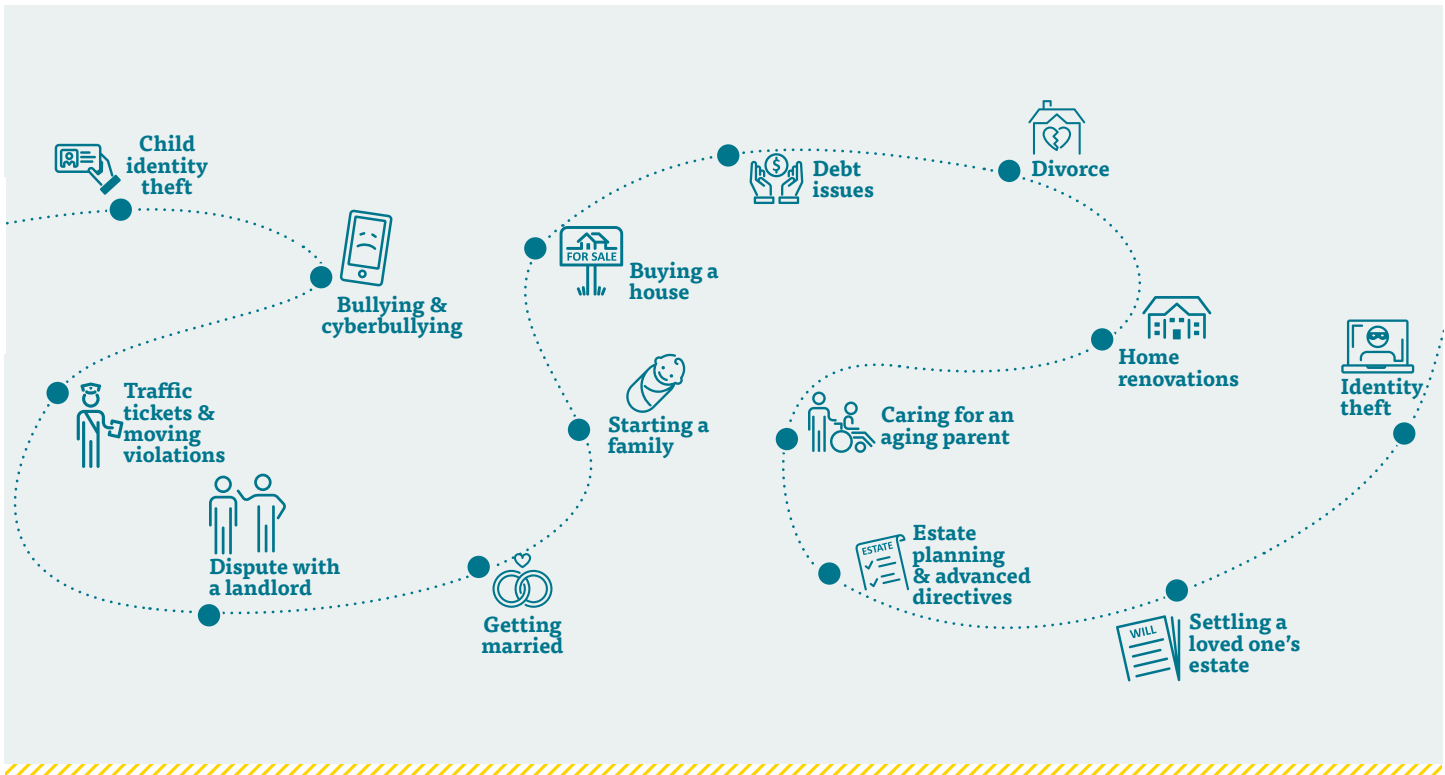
Child identity theft

Bullying & cyberbullying

Traffic tickets & moving violations

Dispute with a landlord

Getting married

Starting a family

FOR SALE

Buying a house

Debt issues

Divorce

Home renovations

Caring for an aging parent

ESTATE

Estate planning & advanced directives

WILL

Settling a loved one's estate

Identity theft